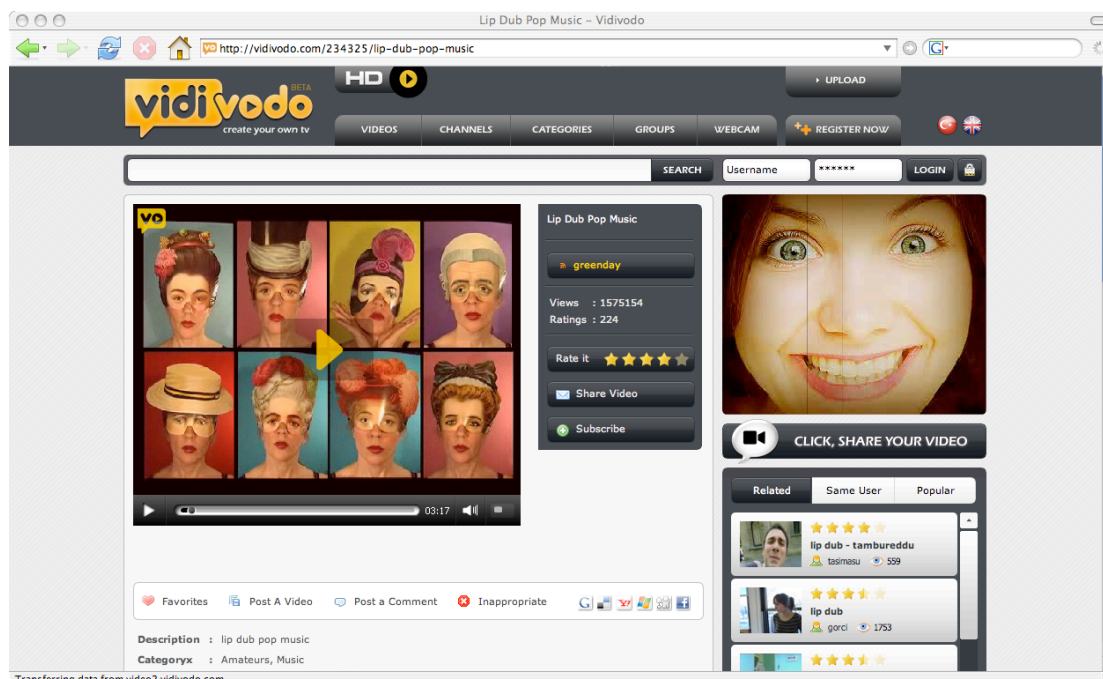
Lip Dub Pop Music – Vidivodo

http://vidivodo.com/234325/lip-dub-pop-music

HD

UPLOAD

vidivodo BETA
create your own tv

VIDEOS CHANNELS CATEGORIES GROUPS WEBCAM REGISTER NOW

SEARCH Username ****** LOGIN

VO

03:17

Lip Dub Pop Music

greenday

Views : 1575154
Ratings : 224

Rate it

Share Video

Subscribe

CLICK, SHARE YOUR VIDEO

Related Same User Popular

lip dub - tambureddu
tasimasu 559

lip dub
gorci 1753

Favorites Post A Video Post a Comment Inappropriate

Description : lip dub pop music
Categoryx : Amateurs, Music

Transferring data from video2.vidivodo.com...